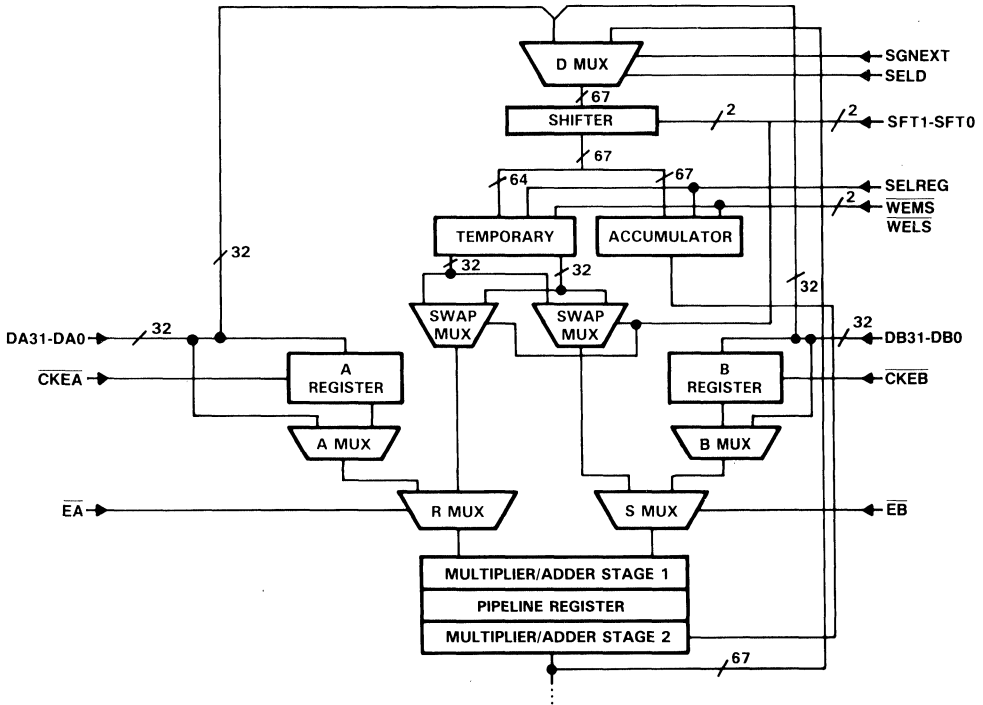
D MUX

SGNEXT

SELD

67

SHIFTER

2

2

SFT1-SFT0

67

64

67

SELREG

2

$\overline{WEMS}$

$\overline{WELS}$

TEMPORARY

ACCUMULATOR

32

32

32

32

SWAP MUX

SWAP MUX

32

DA31-DA0

32

32

DB31-DB0

A REGISTER

B REGISTER

$\overline{CKEA}$

$\overline{CKEB}$

A MUX

B MUX

$\overline{EA}$

R MUX

S MUX

$\overline{EB}$

MULTIPLIER/ADDER STAGE 1

PIPELINE REGISTER

MULTIPLIER/ADDER STAGE 2

67